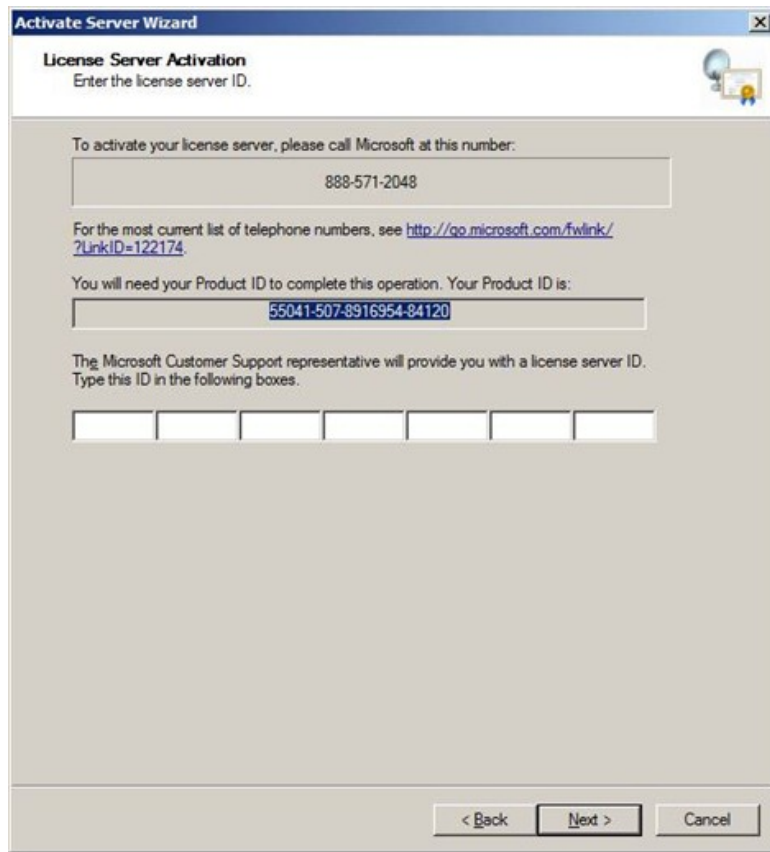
Activate Server Wizard

License Server Activation
Enter the license server ID.

To activate your license server, please call Microsoft at this number:

888-571-2048

For the most current list of telephone numbers, see http://go.microsoft.com/fwlink/?LinkID=122174.

You will need your Product ID to complete this operation. Your Product ID is:

55041-507-8916954-84120

The Microsoft Customer Support representative will provide you with a license server ID. Type this ID in the following boxes.

< Back Next > Cancel